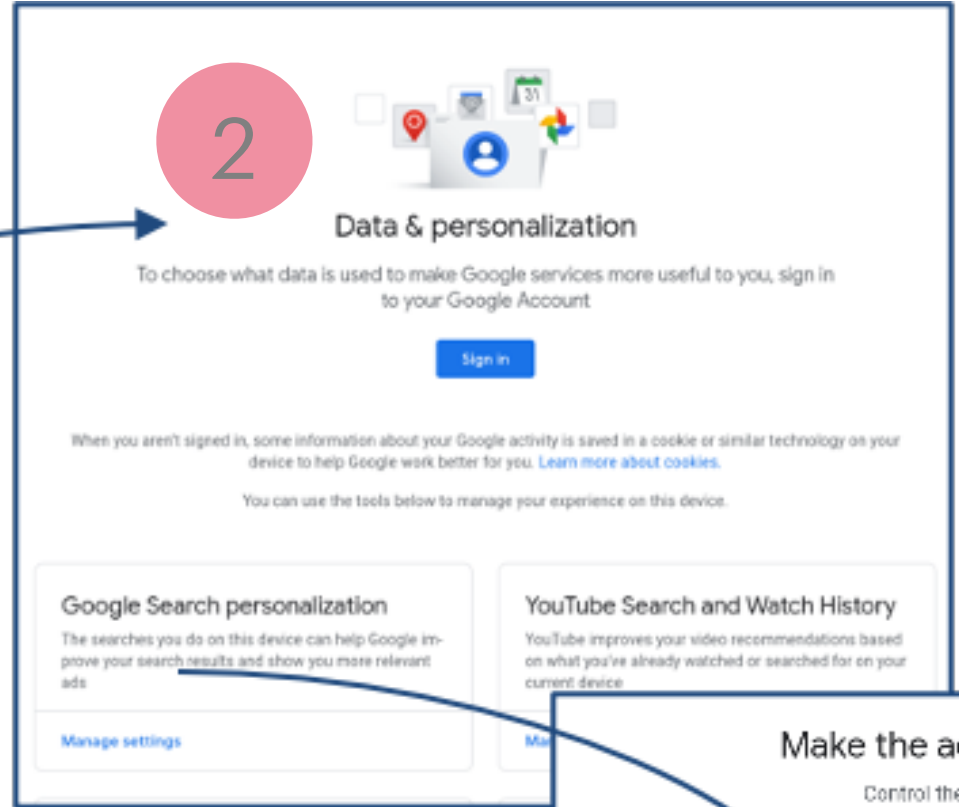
2

31

Data & personalization

To choose what data is used to make Google services more useful to you, sign in to your Google Account

Sign in

When you aren't signed in, some information about your Google activity is saved in a cookie or similar technology on your device to help Google work better for you. Learn more about cookies.

You can use the tools below to manage your experience on this device.

Google Search personalization

The searches you do on this device can help Google improve your search results and show you more relevant ads

Manage settings

YouTube Search and Watch History

YouTube improves your video recommendations based on what you've already watched or searched for on your current device

Ma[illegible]

Make the a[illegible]

Control the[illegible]